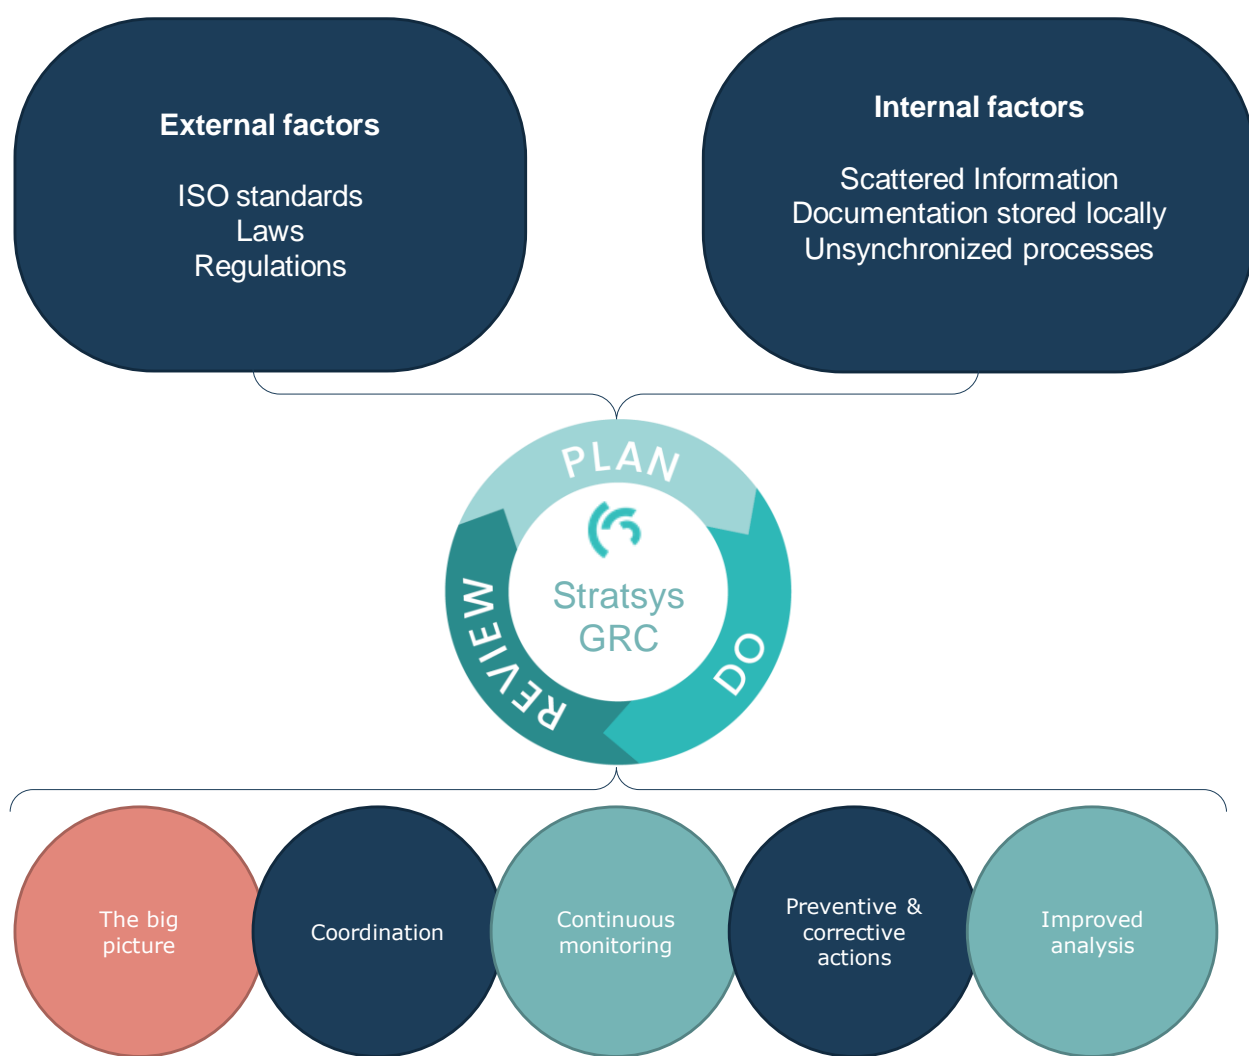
External factors

ISO standards
Laws
Regulations

Internal factors

Scattered Information
Documentation stored locally
Unsynchronized processes

PLAN
DO
REVIEW

Stratsys
GRC

The big picture

Coordination

Continuous monitoring

Preventive & corrective actions

Improved analysis